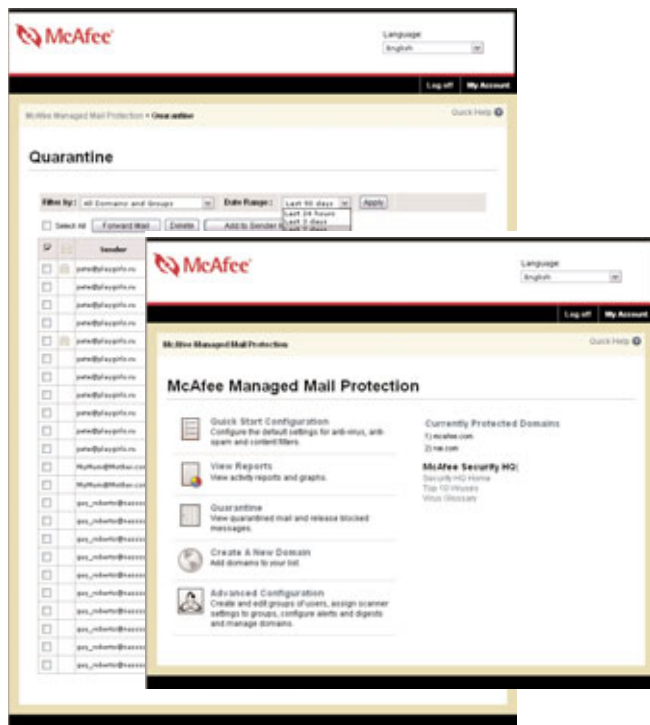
McAfee

Language
English

Log off | My Account

McAfee Managed Mail Protection > Quarantine

Quick Help

Quarantine

Filter by: All Domains and Groups
Date Range: Last 90 days
Apply
Last 24 hours
Last 3 days
Last 7 days

Select All
Forward Mail
Delete
Add to Sender

Sender
pete@playinfo.ru
pete@playinfo.ru
pete@playinfo.ru
pete@playinfo.ru
pete@playinfo.ru
pete@playinfo.ru
pete@playinfo.ru
pete@playinfo.ru
pete@playinfo.ru
pete@playinfo.ru
pete@playinfo.ru
pete@playinfo.ru
MyMunid@Mother.com
MyMunid@Mother.com
guy_roberto@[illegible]
guy_roberto@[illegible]
guy_roberto@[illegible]
guy_roberto@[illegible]
guy_roberto@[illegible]
guy_roberto@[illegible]
guy_roberto@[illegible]
guy_roberto@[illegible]
guy_roberto@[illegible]
guy_roberto@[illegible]
guy_roberto@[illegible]

McAfee

Language
English

Log off | My Account

McAfee Managed Mail Protection

Quick Help

McAfee Managed Mail Protection

Quick Start Configuration
Configure the default settings for anti-virus, anti-spam and content filters.

View Reports
View activity reports and graphs.

Quarantine
View quarantined mail and release blocked messages.

Create A New Domain
Add domains to your list.

Advanced Configuration
Create and edit groups of users, assign scanner settings to groups, configure alerts and digests and manage domains.

Currently Protected Domains
1) mcafee.com
2) nai.com

McAfee Security HQ:
Security HQ Home
Top 10 Viruses
Virus Glossary